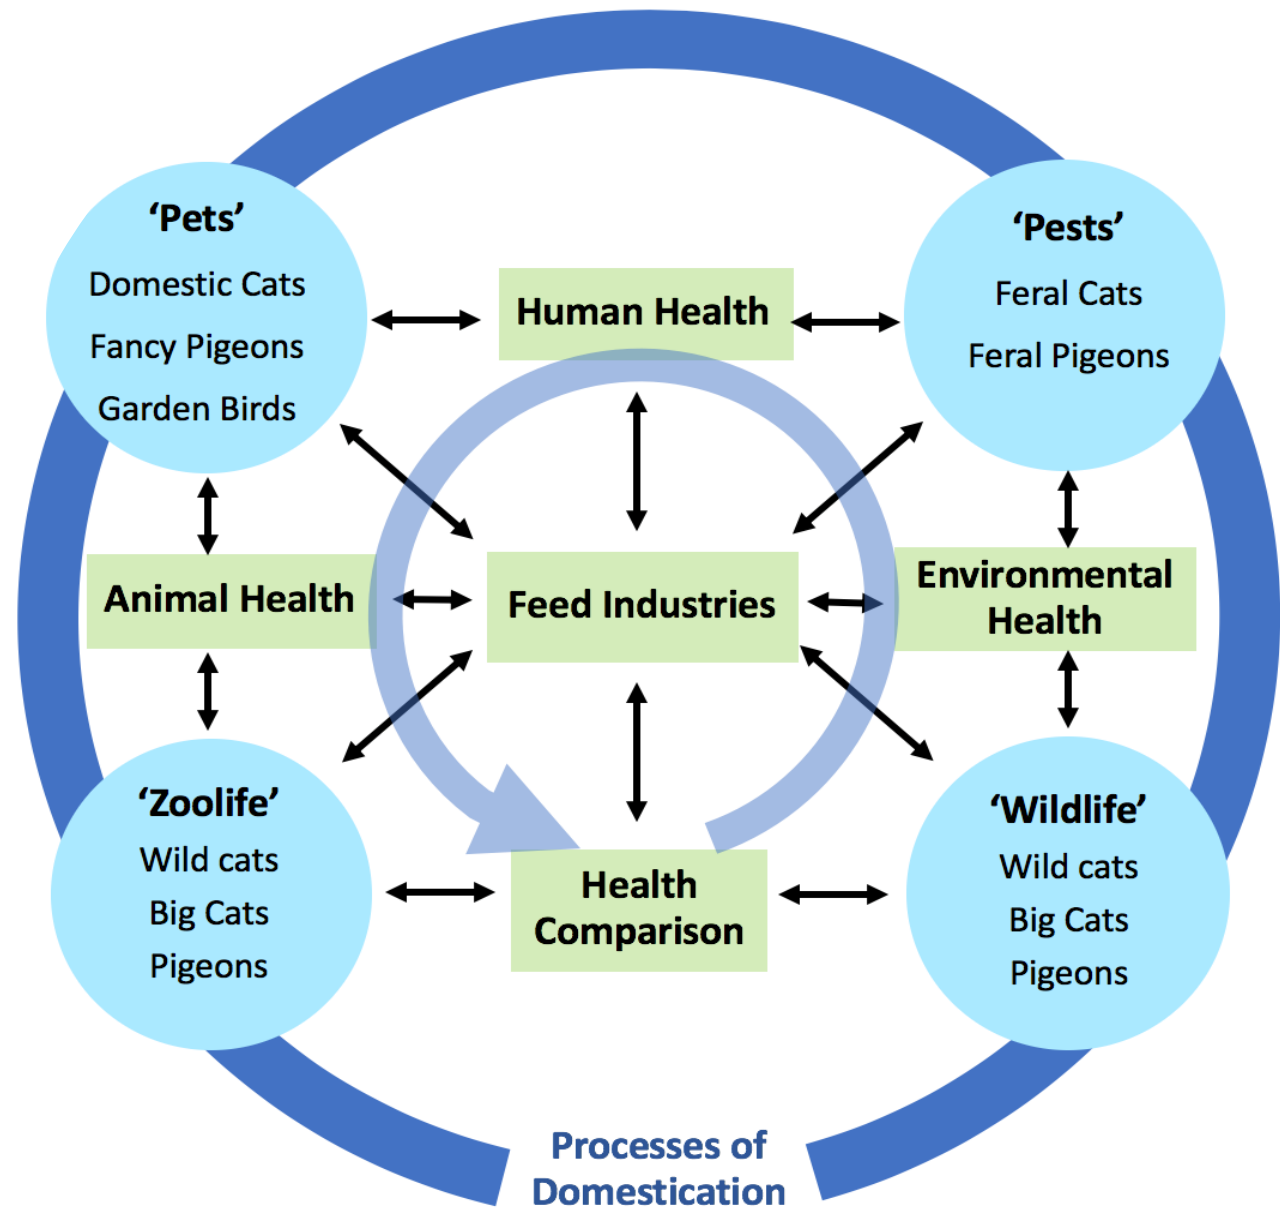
'Pets'
Domestic Cats
Fancy Pigeons
Garden Birds

Human Health

'Pests'
Feral Cats
Feral Pigeons

Animal Health

Feed Industries

Environmental Health

'Zoolife'
Wild cats
Big Cats
Pigeons

Health Comparison

'Wildlife'
Wild cats
Big Cats
Pigeons

Processes of Domestication